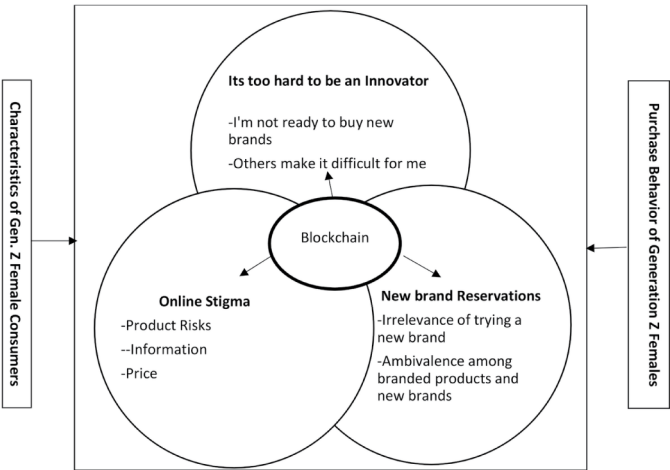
Characteristics of Gen. Z Female Consumers

Its too hard to be an Innovator

-I'm not ready to buy new brands

-Others make it difficult for me

Blockchain

Online Stigma

-Product Risks

--Information

-Price

New brand Reservations

-Irrelevance of trying a new brand

-Ambivalence among branded products and new brands

Purchase Behavior of Generation Z Females